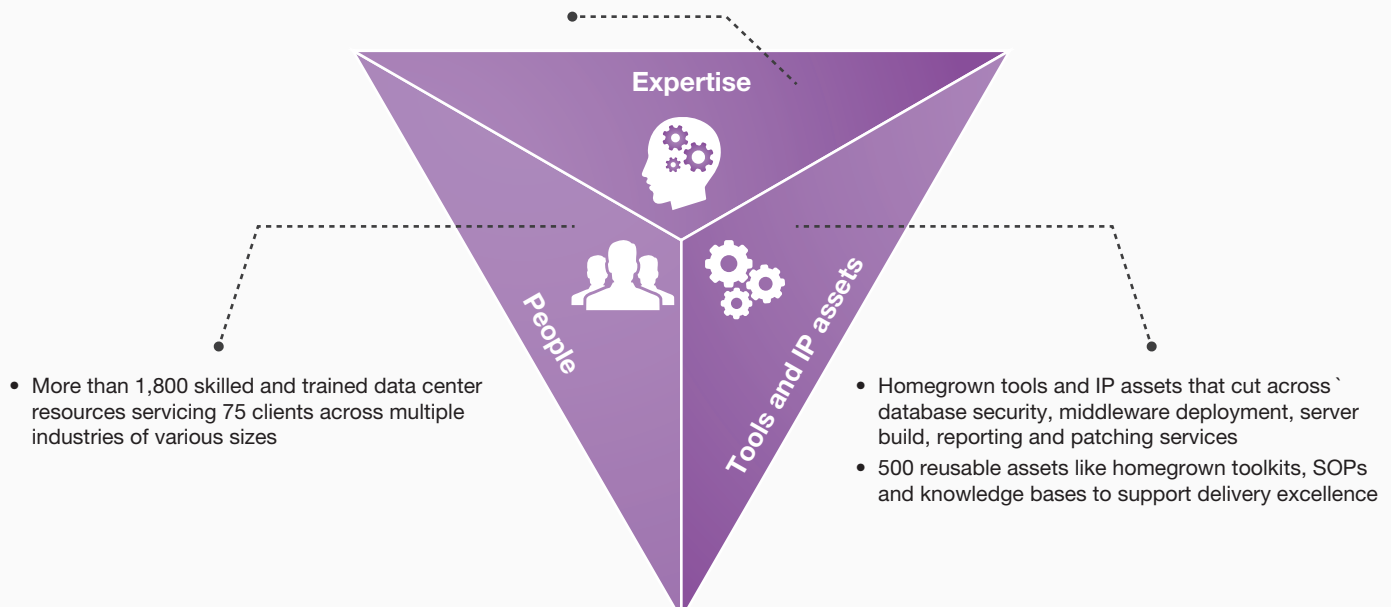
Expertise

People

Tools and IP assets

• More than 1,800 skilled and trained data center resources servicing 75 clients across multiple industries of various sizes

• Homegrown tools and IP assets that cut across ` database security, middleware deployment, server build, reporting and patching services
• 500 reusable assets like homegrown toolkits, SOPs and knowledge bases to support delivery excellence